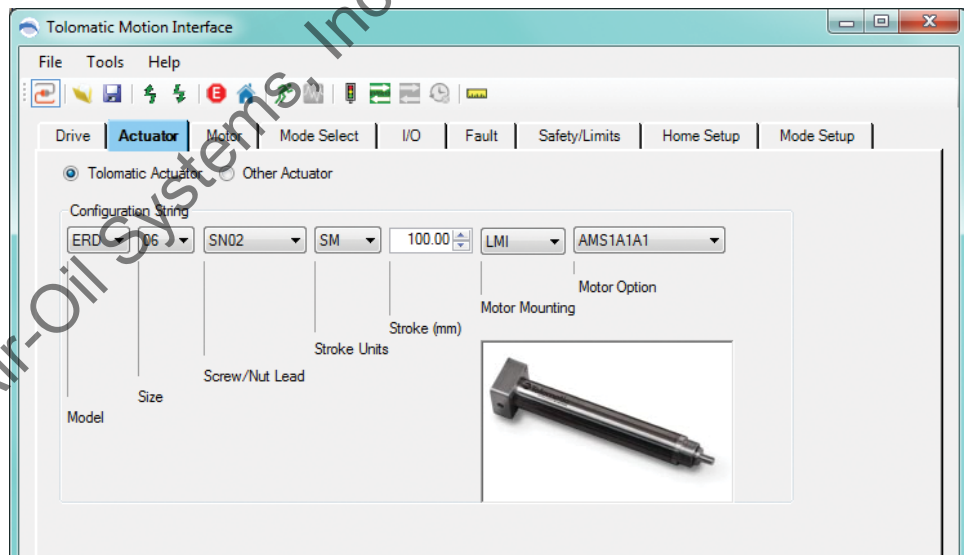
Tolomatic Motion Interface

File Tools Help

Drive | Actuator | Motor | Mode Select | I/O | Fault | Safety/Limits | Home Setup | Mode Setup

Tolomatic Actuator Other Actuator

Configuration String

ERD 06 SN02 SM 100.00 LMI AMS1A1A1

Motor Option

Motor Mounting

Stroke (mm)

Stroke Units

Screw/Nut Lead

Size

Model

ur-Oil Systems, Inc